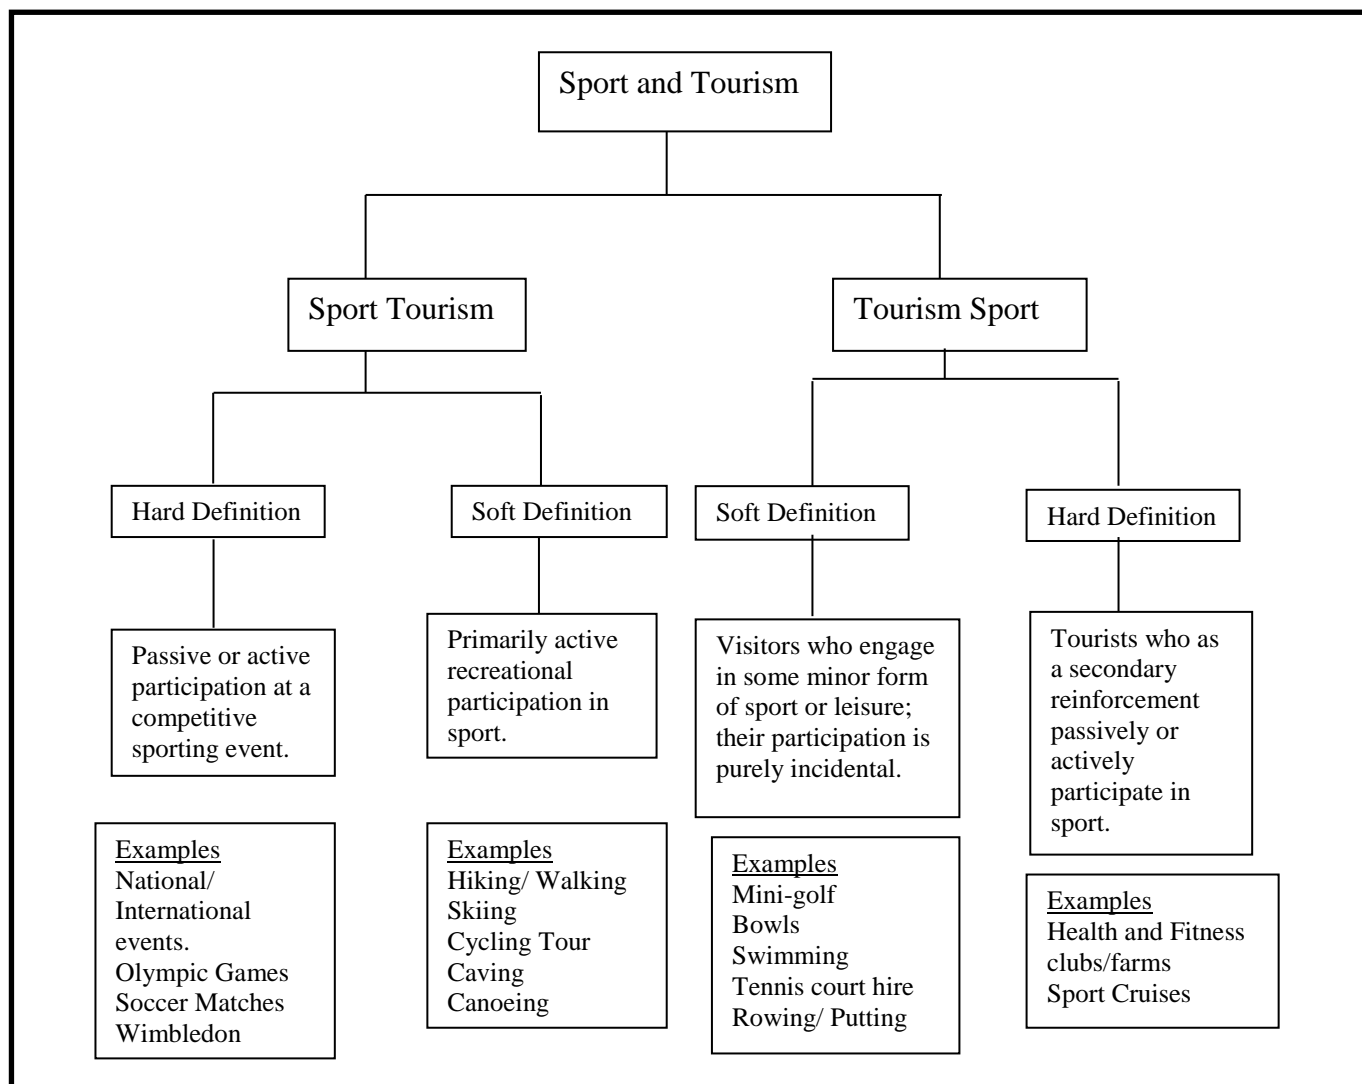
Sport and Tourism

Sport Tourism

Tourism Sport

Hard Definition

Soft Definition

Soft Definition

Hard Definition

Passive or active participation at a competitive sporting event.

Primarily active recreational participation in sport.

Visitors who engage in some minor form of sport or leisure; their participation is purely incidental.

Tourists who as a secondary reinforcement passively or actively participate in sport.

Examples
National/ International events.
Olympic Games
Soccer Matches
Wimbledon

Examples
Hiking/ Walking
Skiing
Cycling Tour
Caving
Canoeing

Examples
Mini-golf
Bowls
Swimming
Tennis court hire
Rowing/ Putting

Examples
Health and Fitness clubs/farms
Sport Cruises